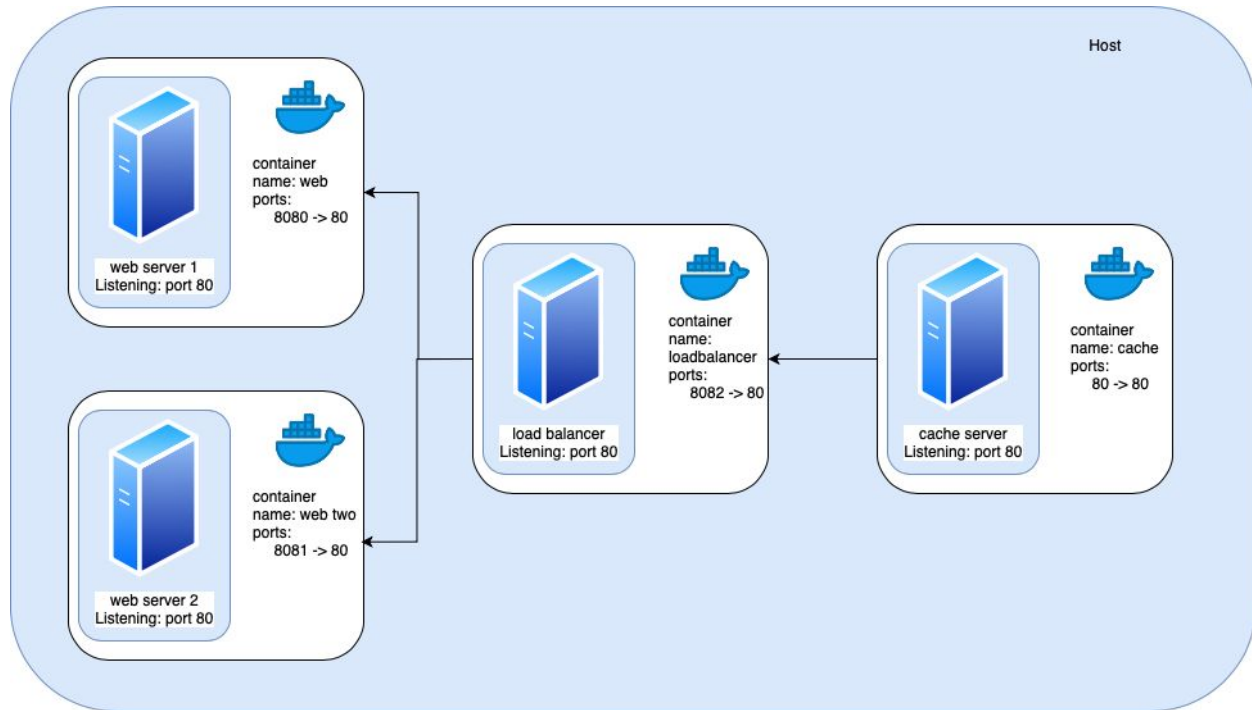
Host

web server 1
Listening: port 80

container
name: web
ports:
8080 -> 80

web server 2
Listening: port 80

container
name: web two
ports:
8081 -> 80

load balancer
Listening: port 80

container
name:
loadbalancer
ports:
8082 -> 80

cache server
Listening: port 80

container
name: cache
ports:
80 -> 80